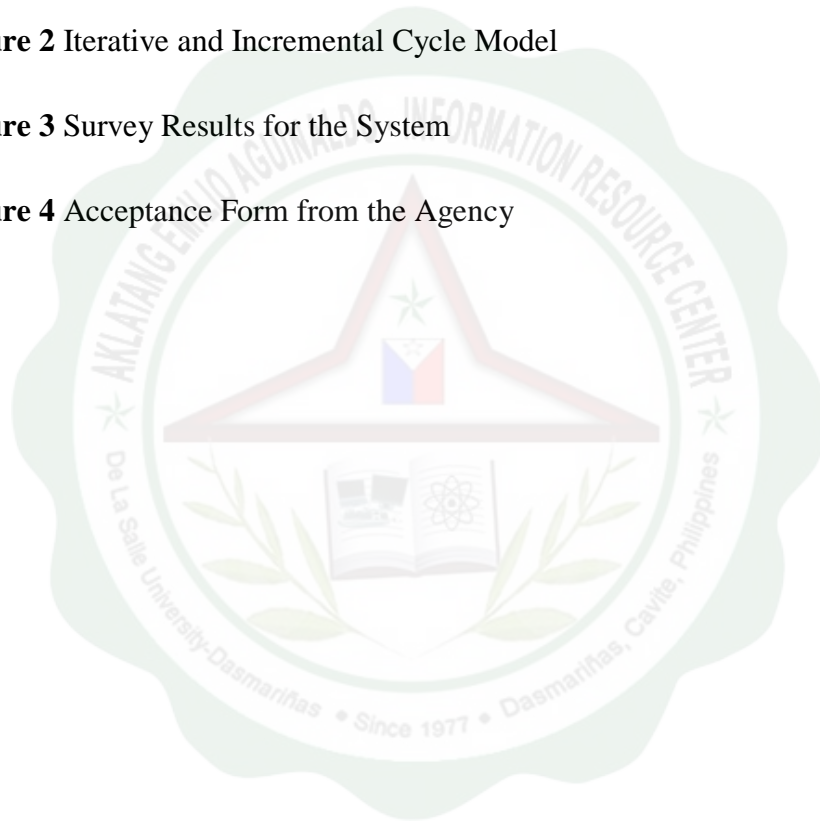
are 2 Iterative and Incremental Cycle Model

are 3 Survey Results for the System

are 4 Acceptance Form from the Agency

AKLATANG EMILIO AGUINALDO - INFORMATION RESOURCE CENTER

De La Salle University-Dasmariñas • Since 1977 • Dasmariñas, Cavite, Philippines